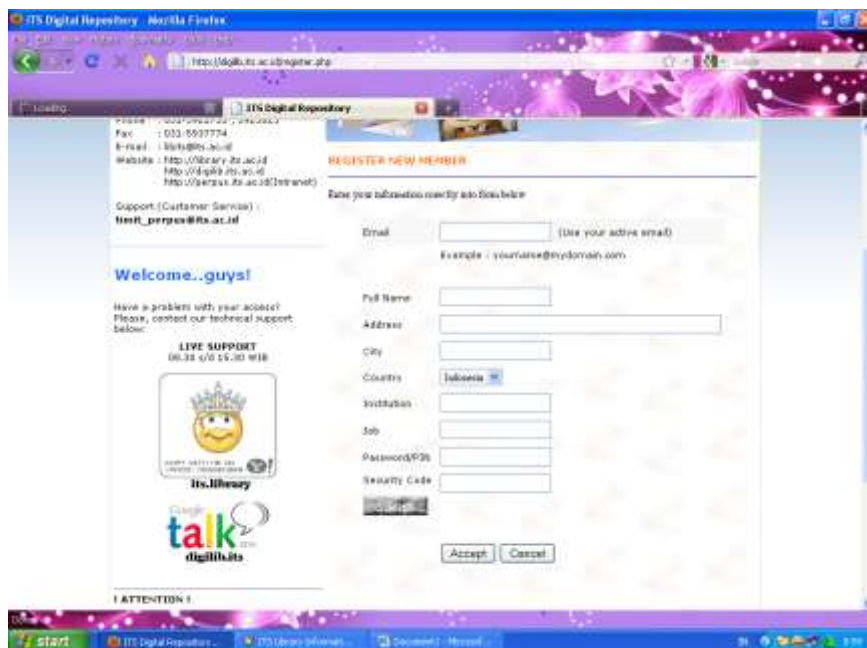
ITS Digital Repository - Mozilla Firefox

http://digilib.its.ac.id/register.php

Loading

ITS Digital Repository

Phone : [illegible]
Fax : 031-5937774
E-mail : lib@its.ac.id
Website : http://library.its.ac.id
http://digilib.its.ac.id
http://perpus.its.ac.id(Intranet)

Support (Customer Service) :
timit_perpus@its.ac.id

Welcome..guys!

Have a problem with your access? Please, contact our technical support below:

LIVE SUPPORT
08.30 s/d 15.30 WIB

its.library

Google talk
digilib.its

! ATTENTION !

REGISTER NEW MEMBER

Enter your information correctly into form below

Email (Use your active email)

Example : yourname@mydomain.com

Full Name

Address

City

Country Indonesia

Institution

Job

Password/PIN

Security Code

Accept Cancel

start ITS Digital Repositor... ITS Library Informati... Document1 - Microsof...